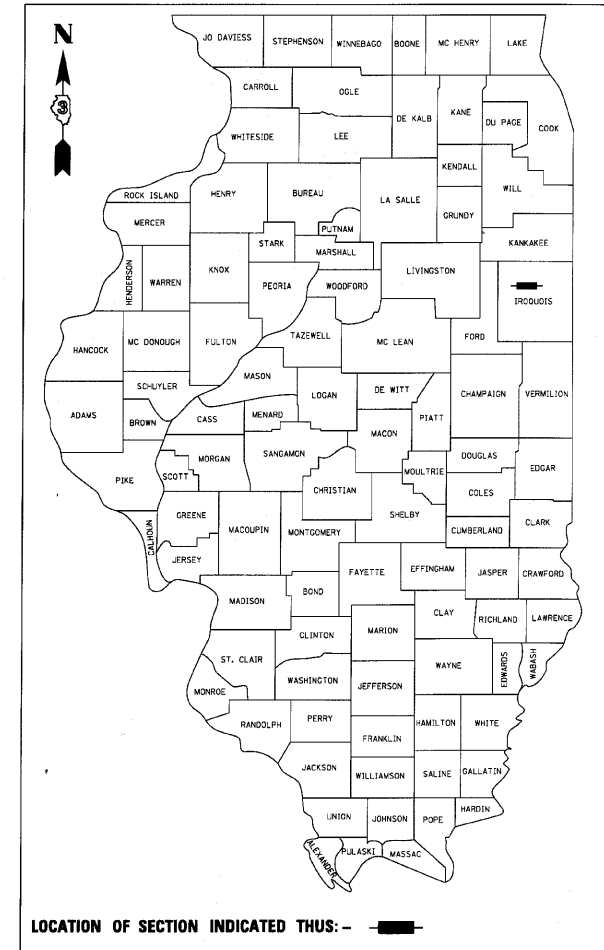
N

JO DAVIESS
STEPHENSON
WINNEBAGO
BOONE
MC HENRY
LAKE
CARROLL
OGLE
DE KALB
KANE
DU PAGE
COOK
WHITESIDE
LEE
KENDALL
WILL
ROCK ISLAND
HENRY
BUREAU
LA SALLE
GRUNDY
MERCER
PUTNAM
STARK
MARSHALL
KANKAKEE
HENDERSON
WARREN
KNOX
PEORIA
WOODFORD
LIVINGSTON
IROQUOIS
HANCOCK
MC DONOUGH
FULTON
TAZEWELL
MC LEAN
FORD
MASON
SCHUYLER
LOGAN
DE WITT
CHAMPAIGN
VERMILION
ADAMS
BROWN
CASS
MENARD
PIATT
MACON
MORGAN
SANGAMON
DOUGLAS
EDGAR
PIKE
SCOTT
MOULTRIE
CHRISTIAN
COLES
GREENE
MACOUPIN
SHELBY
CLARK
CALHOUN
MONTGOMERY
CUMBERLAND
JERSEY
FAYETTE
EFFINGHAM
JASPER
CRAWFORD
MADISON
BOND
CLAY
RICHLAND
LAWRENCE
CLINTON
MARION
ST. CLAIR
WAYNE
EDWARDS
WABASH
WASHINGTON
JEFFERSON
MONROE
RANDOLPH
PERRY
HAMILTON
WHITE
FRANKLIN
JACKSON
WILLIAMSON
SALINE
GALLATIN
HARDIN
UNION
JOHNSON
POPE
ALEXANDER
PULASKI
MASSAC

LOCATION OF SECTION INDICATED THUS: -